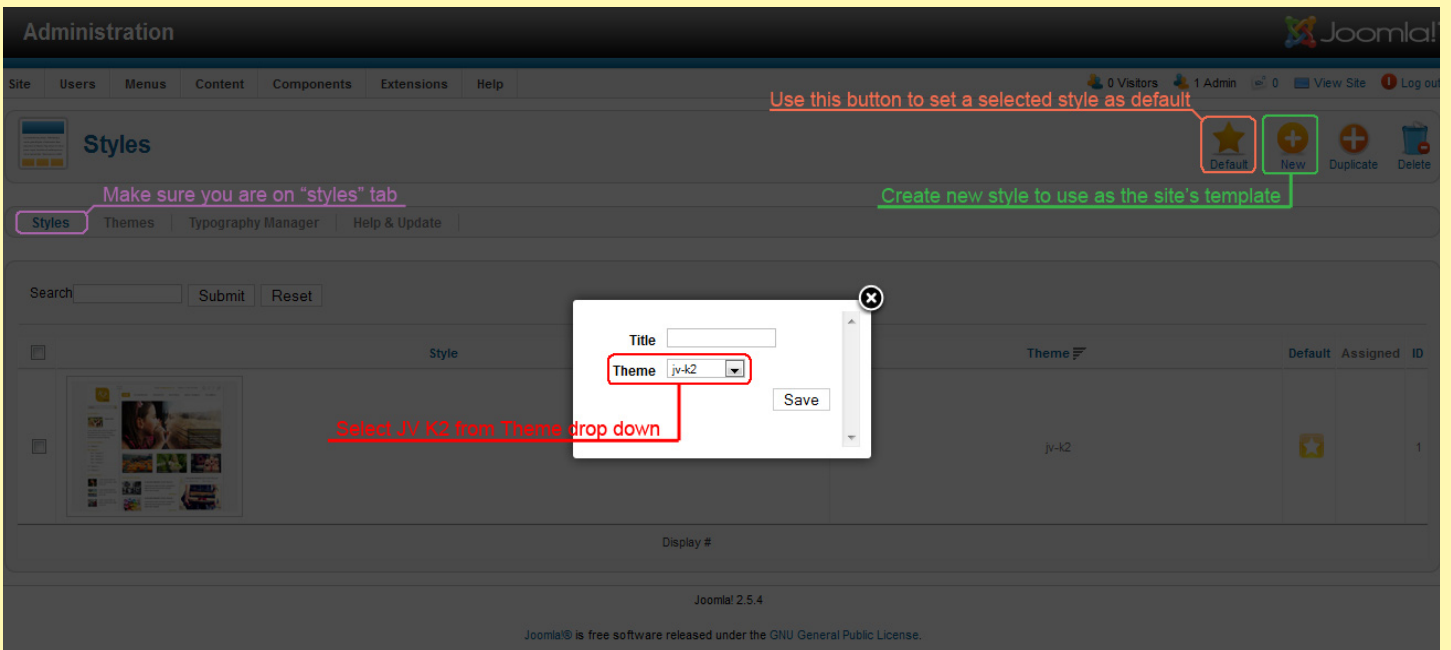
Administration

Joomla!

Site Users Menus Content Components Extensions Help

0 Visitors 1 Admin 0 View Site Log out

Use this button to set a selected style as default

Styles

Default New Duplicate Delete

Make sure you are on "styles" tab

Create new style to use as the site's template

Styles Themes Typography Manager Help & Update

Search Submit Reset

Style

Theme

Default Assigned ID

Title

Theme jv-k2

Save

Select JV K2 from Theme drop down

jv-k2

1

Display #

Joomla! 2.5.4

Joomla!® is free software released under the GNU General Public License.